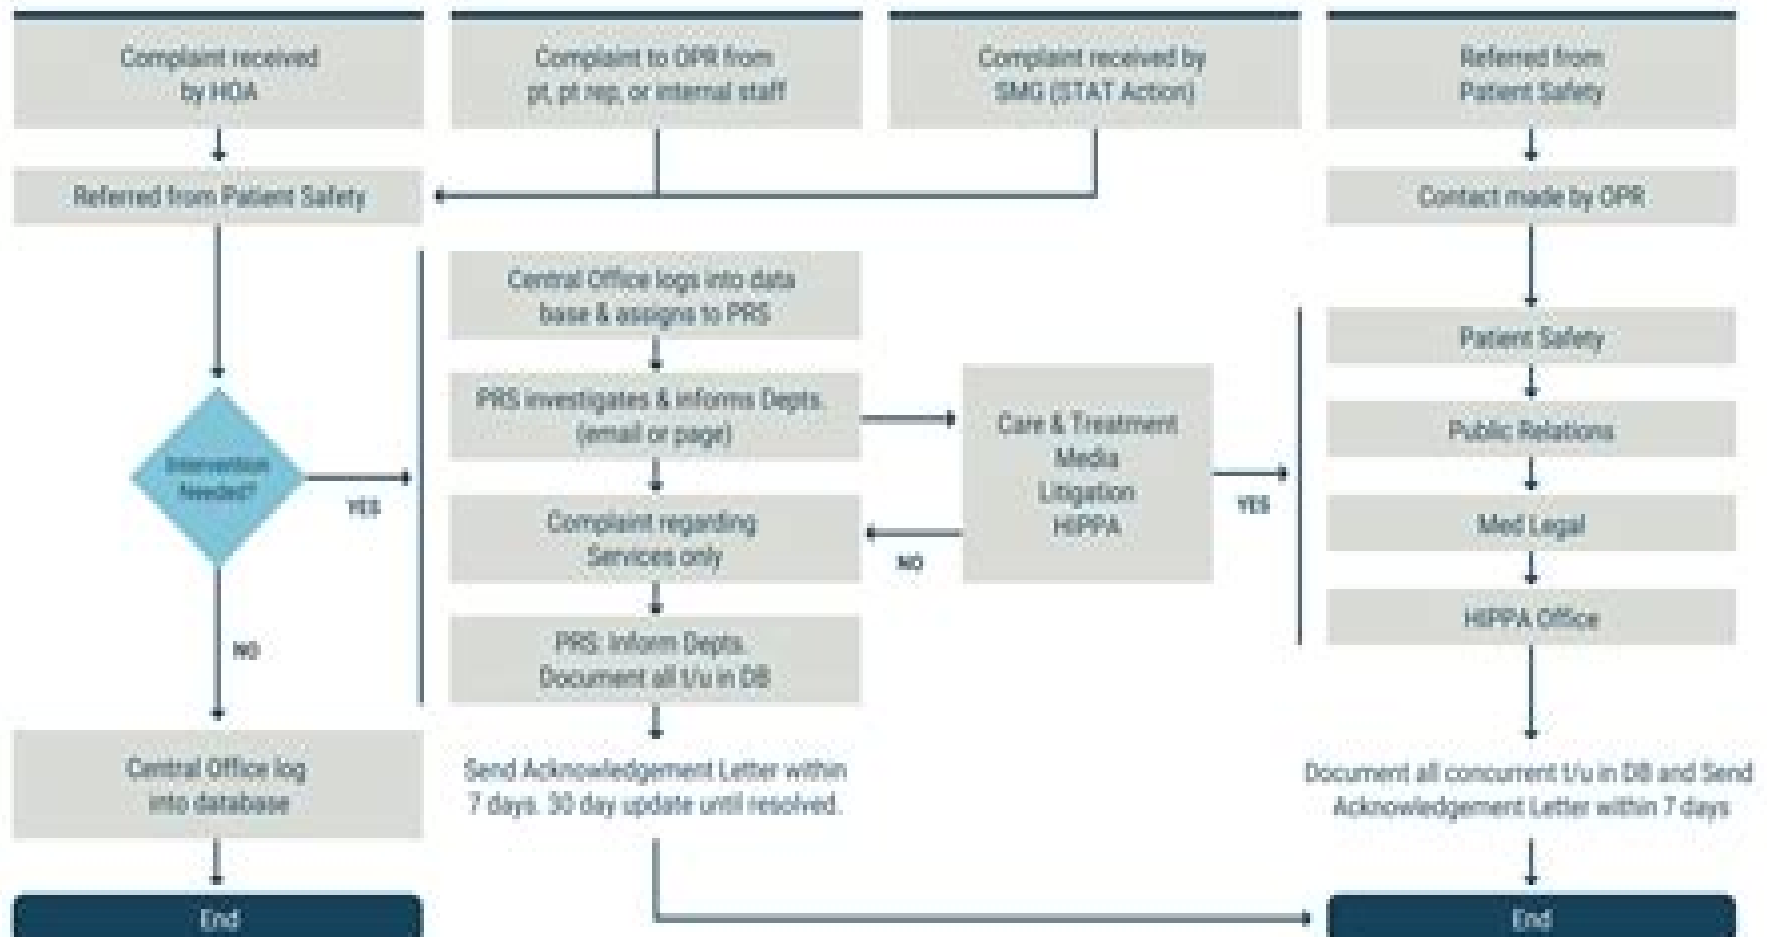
Complaint received by HOA

Complaint to OPR from pt, pt rep, or internal staff

Complaint received by SMG (STAT Action)

Referred from Patient Safety

Referred from Patient Safety

Contact made by OPR

Central Office logs into data base & assigns to PRS

PRS investigates & informs Depts. (email or page)

Complaint regarding Services only

PRS: Inform Depts. Document all f/u in DB

Intervention Needed?

YES

NO

Care & Treatment
Media
Litigation
HIPPA

NO

YES

Patient Safety

Public Relations

Med Legal

HIPPA Office

Central Office log into database

Send Acknowledgement Letter within 7 days. 30 day update until resolved.

Document all concurrent f/u in DB and Send Acknowledgement Letter within 7 days

End

End